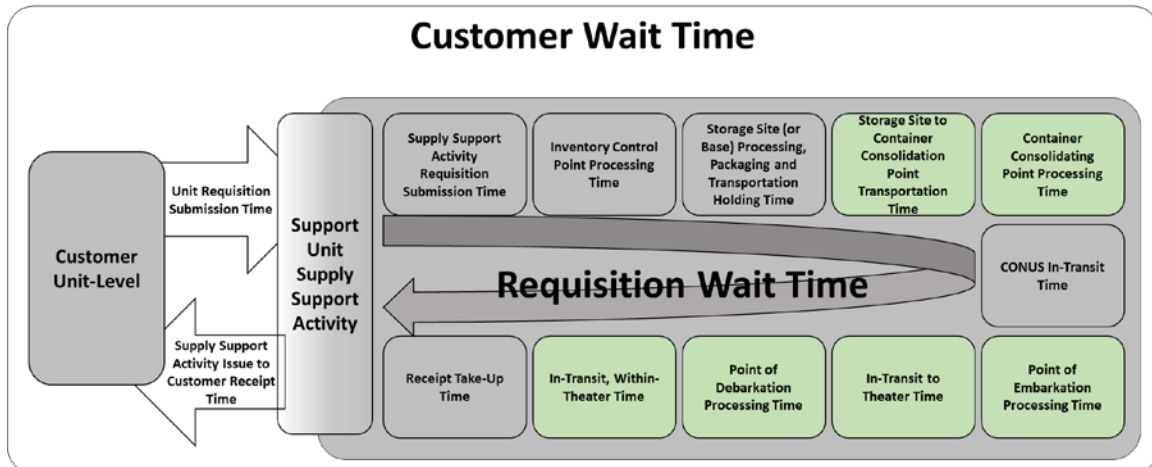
Customer Wait Time

Customer Unit-Level

Unit Requisition Submission Time

Supply Support Activity Issue to Customer Receipt Time

Support Unit Supply Support Activity

Supply Support Activity Requisition Submission Time

Inventory Control Point Processing Time

Storage Site (or Base) Processing, Packaging and Transportation Holding Time

Storage Site to Container Consolidation Point Transportation Time

Container Consolidating Point Processing Time

CONUS In-Transit Time

Requisition Wait Time

Receipt Take-Up Time

In-Transit, Within-Theater Time

Point of Debarkation Processing Time

In-Transit to Theater Time

Point of Embarkation Processing Time